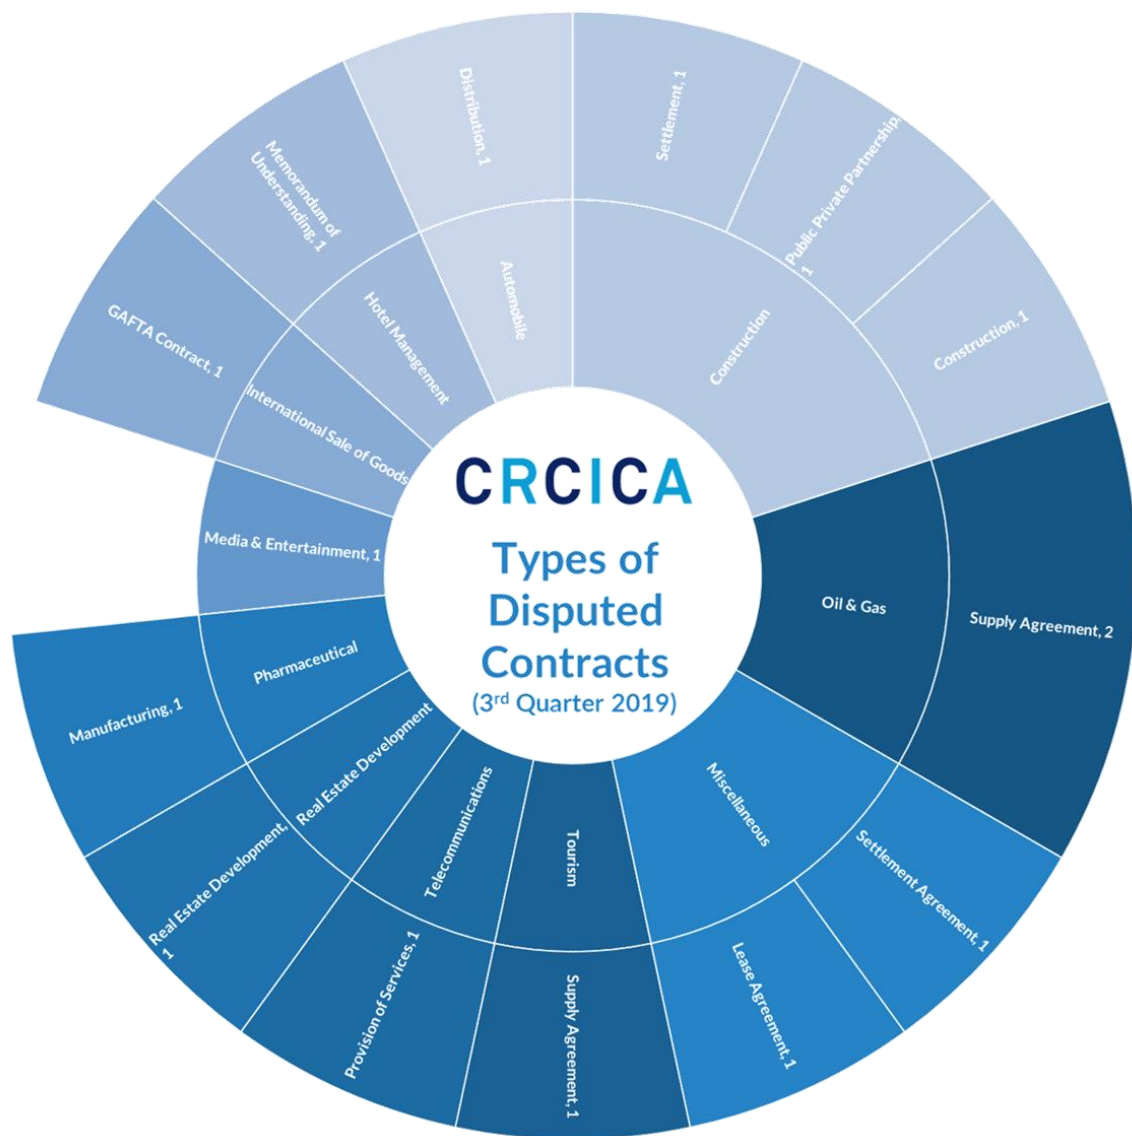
CRCICA

Types of Disputed Contracts

(3rd Quarter 2019)

Construction

Settlement, 1

Public Private Partnership, 1

Construction, 1

Oil & Gas

Supply Agreement, 2

Miscellaneous

Settlement Agreement, 1

Lease Agreement, 1

Tourism

Supply Agreement, 1

Telecommunications

Provision of Services, 1

Real Estate Development

Real Estate Development, 1

Pharmaceutical

Manufacturing, 1

Media & Entertainment, 1

International Sale of Goods

GAFTA Contract, 1

Hotel Management

Memorandum of Understanding, 1

Automobile

Distribution, 1